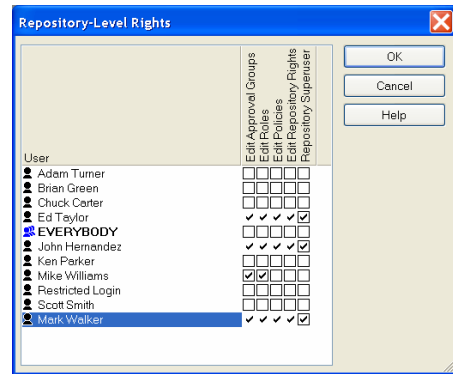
Repository-Level Rights

| User | Edit Approval Groups | Edit Roles | Edit Policies | Edit Repository Rights | Repository Superuser |
|---|---|---|---|---|---|
| Adam Turner | ☐ | ☐ | ☐ | ☐ | ☐ |
| Brian Green | ☐ | ☐ | ☐ | ☐ | ☐ |
| Chuck Carter | ☐ | ☐ | ☐ | ☐ | ☐ |
| Ed Taylor | ✔ | ✔ | ✔ | ✔ | ☑ |
| EVERYBODY | ☐ | ☐ | ☐ | ☐ | ☐ |
| John Hernandez | ✔ | ✔ | ✔ | ✔ | ☑ |
| Ken Parker | ☐ | ☐ | ☐ | ☐ | ☐ |
| Mike Williams | ☑ | ☑ | ☐ | ☐ | ☐ |
| Restricted Login | ☐ | ☐ | ☐ | ☐ | ☐ |
| Scott Smith | ☐ | ☐ | ☐ | ☐ | ☐ |
| Mark Walker | ✔ | ✔ | ✔ | ✔ | ☑ |

OK

Cancel

Help